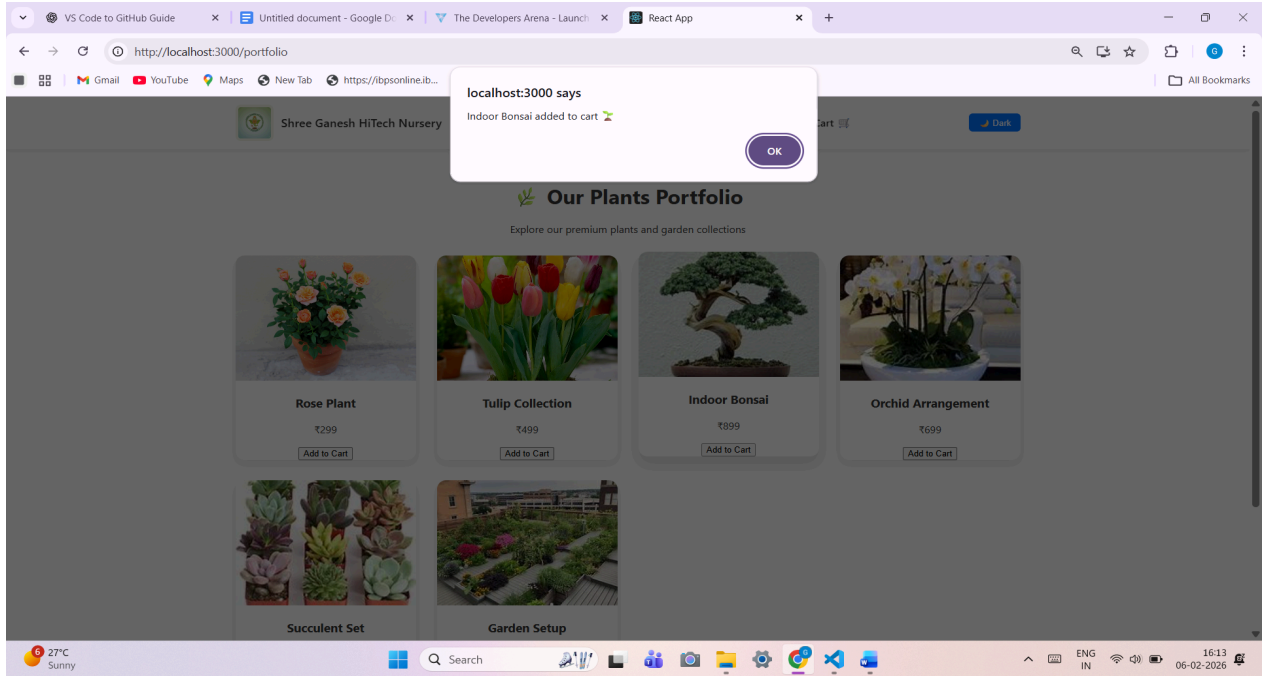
VS Code to GitHub Guide ×
Untitled document - Google Do ×
The Developers Arena - Launch ×
React App ×
+

http://localhost:3000/portfolio

Gmail YouTube Maps New Tab https://ibpsonline.ib...
All Bookmarks

localhost:3000 says
Indoor Bonsai added to cart 🪴
OK

Shree Ganesh HiTech Nursery
Cart 🛒
🌙 Dark

🌿 Our Plants Portfolio

Explore our premium plants and garden collections

Rose Plant
₹299
Add to Cart

Tulip Collection
₹499
Add to Cart

Indoor Bonsai
₹899
Add to Cart

Orchid Arrangement
₹699
Add to Cart

Succulent Set

Garden Setup

6 27°C
Sunny

Search

ENG
IN

16:13
06-02-2026